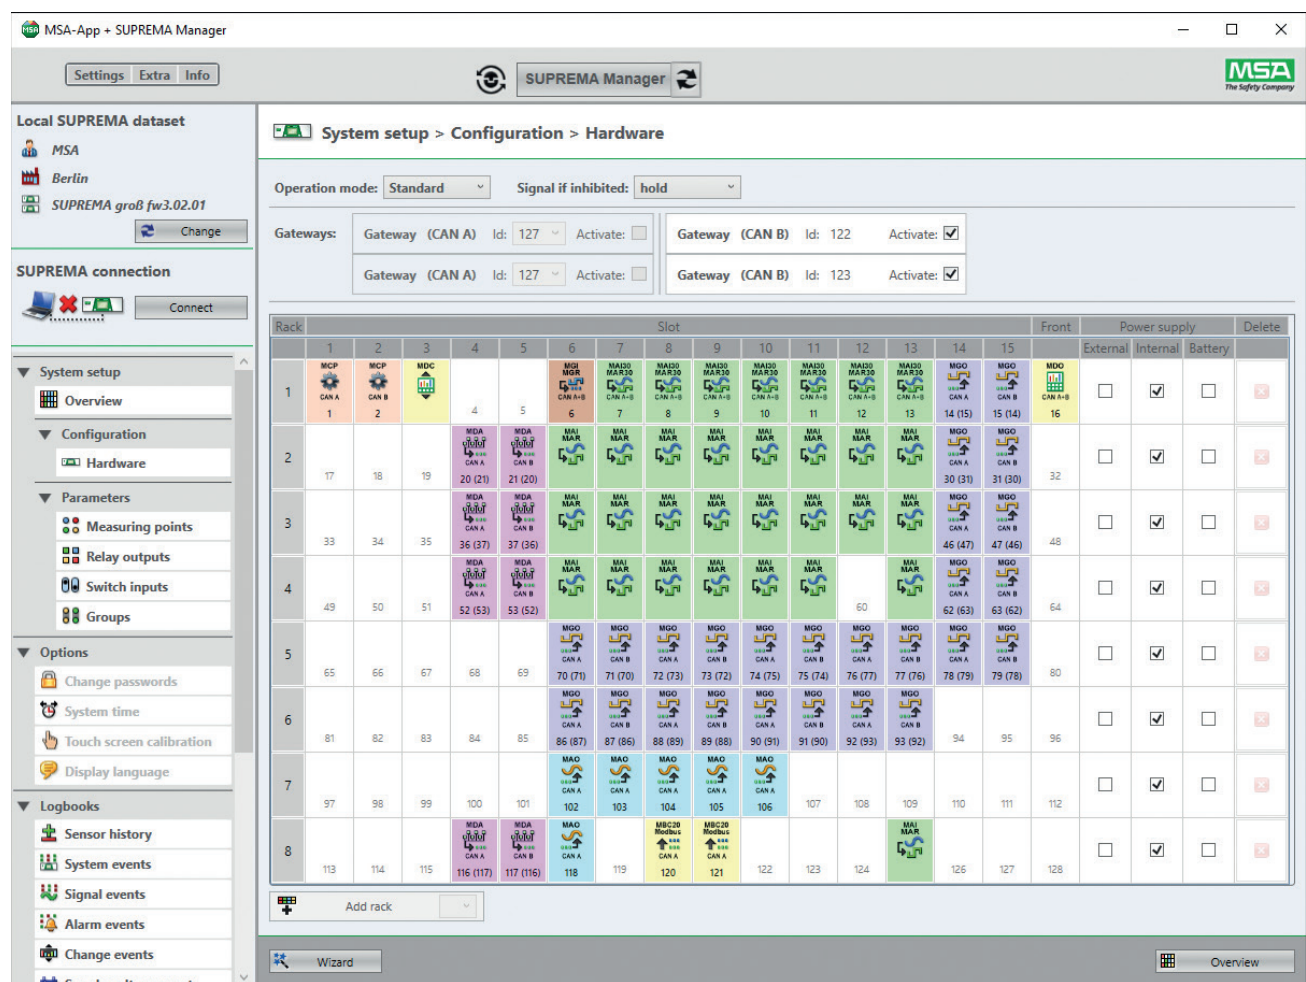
MSA-App + SUPREMA Manager

Settings Extra Info

SUPREMA Manager

MSA The Safety Company

Local SUPREMA dataset
MSA
Berlin
SUPREMA groß fw3.02.01
Change

SUPREMA connection
Connect

System setup
Overview
Configuration
Hardware
Parameters
Measuring points
Relay outputs
Switch inputs
Groups
Options
Change passwords
System time
Touch screen calibration
Display language
Logbooks
Sensor history
System events
Signal events
Alarm events
Change events

System setup > Configuration > Hardware

Operation mode: Standard Signal if inhibited: hold

Gateways: Gateway (CAN A) Id: 127 Activate: Gateway (CAN B) Id: 122 Activate:
Gateway (CAN A) Id: 127 Activate: Gateway (CAN B) Id: 123 Activate:

| Rack | 1 | 2 | 3 | 4 | 5 | 6 | 7 | 8 | 9 | 10 | 11 | 12 | 13 | 14 | 15 | Front | External | Internal | Battery | Delete |
|---|---|---|---|---|---|---|---|---|---|---|---|---|---|---|---|---|---|---|---|---|
| 1 | MCP CAN A 1 | MCP CAN B 2 | MDC | 4 | 5 | MGI MGR CAN A+B 6 | MAI30 MAR30 CAN A+B 7 | MAI30 MAR30 CAN A+B 8 | MAI30 MAR30 CAN A+B 9 | MAI30 MAR30 CAN A+B 10 | MAI30 MAR30 CAN A+B 11 | MAI30 MAR30 CAN A+B 12 | MAI30 MAR30 CAN A+B 13 | MGO CAN A 14 (15) | MGO CAN B 15 (14) | MDO CAN A+B 16 | | | | |
| 2 | 17 | 18 | 19 | MDA CAN A 20 (21) | MDA CAN B 21 (20) | MAI MAR | MAI MAR | MAI MAR | MAI MAR | MAI MAR | MAI MAR | MAI MAR | MAI MAR | MGO CAN A 30 (31) | MGO CAN B 31 (30) | 32 | | | | |
| 3 | 33 | 34 | 35 | MDA CAN A 36 (37) | MDA CAN B 37 (36) | MAI MAR | MAI MAR | MAI MAR | MAI MAR | MAI MAR | MAI MAR | MAI MAR | MAI MAR | MGO CAN A 46 (47) | MGO CAN B 47 (46) | 48 | | | | |
| 4 | 49 | 50 | 51 | MDA CAN A 52 (53) | MDA CAN B 53 (52) | MAI MAR | MAI MAR | MAI MAR | MAI MAR | MAI MAR | MAI MAR | 60 | MAI MAR | MGO CAN A 62 (63) | MGO CAN B 63 (62) | 64 | | | | |
| 5 | 65 | 66 | 67 | 68 | 69 | MGO CAN A 70 (71) | MGO CAN B 71 (70) | MGO CAN A 72 (73) | MGO CAN B 73 (72) | MGO CAN A 74 (75) | MGO CAN B 75 (74) | MGO CAN A 76 (77) | MGO CAN B 77 (76) | MGO CAN A 78 (79) | MGO CAN B 79 (78) | 80 | | | | |
| 6 | 81 | 82 | 83 | 84 | 85 | MGO CAN A 86 (87) | MGO CAN B 87 (86) | MGO CAN A 88 (89) | MGO CAN B 89 (88) | MGO CAN A 90 (91) | MGO CAN B 91 (90) | MGO CAN A 92 (93) | MGO CAN B 93 (92) | 94 | 95 | 96 | | | | |
| 7 | 97 | 98 | 99 | 100 | 101 | MAO CAN A 102 | MAO CAN A 103 | MAO CAN A 104 | MAO CAN A 105 | MAO CAN A 106 | 107 | 108 | 109 | 110 | 111 | 112 | | | | |
| 8 | 113 | 114 | 115 | MDA CAN A 116 (117) | MDA CAN B 117 (116) | MAO CAN A 118 | 119 | MBC20 Modbus CAN A 120 | MBC20 Modbus CAN A 121 | 122 | 123 | 124 | MAI MAR | 126 | 127 | 128 | | | | |

Add rack

Wizard
Overview